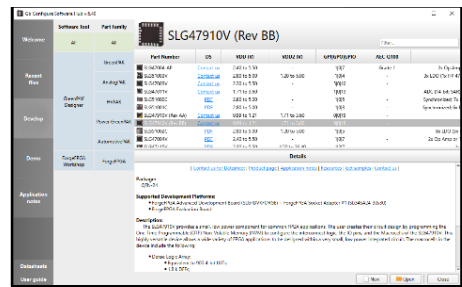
Go Configure Software Hub v.6.4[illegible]

Welcome

Recent files

Desktop

Demo

Application notes

Datasheets

User guide

Software tool

All

GreenPAK Designer

ForgeFPGA Workshop

Part family

All

GreenPAK

AnalogPAK

HVPAK

PowerSync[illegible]

Automotive PAK

ForgeFPGA

SLG47910V (Rev BB)

Filter...

| Part Number | DS | VDD IO | VDD2 IO | GPIO/PIO/IO | ADC/COM |  |
|---|---|---|---|---|---|---|
| SLG46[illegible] | Contact us | 2.50 to 5.50 | - | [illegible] | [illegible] | 2x Op Amp |
| SLG4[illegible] | Contact us | 2.50 to 5.50 | 1.20 to 5.00 | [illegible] | - | 2x LDO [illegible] |
| SLG4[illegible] | Contact us | 2.50 to 5.50 | - | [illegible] | - | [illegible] |
| SLG4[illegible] | Contact us | 1.71 to 5.50 | - | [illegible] | - | ADC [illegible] |
| SLG4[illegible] | PDF | 2.50 to 5.50 | - | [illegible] | - | Synchronized To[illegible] |
| SLG4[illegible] | PDF | 2.50 to 5.50 | - | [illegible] | - | Synchronized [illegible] |
| SLG47910V (Rev AA) | Contact us | 1.71 to 1.98 | 1.71 to 3.60 | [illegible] | - | - |
| SLG47910V (Rev BB) | PDF | 1.71 to 1.98 | 1.71 to 3.60 | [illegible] | - | - |
| SLG4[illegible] | PDF | 2.50 to 5.50 | - | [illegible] | - | 2x Op Amp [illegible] |
| SLG4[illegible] | PDF | 2.50 to 5.50 | - | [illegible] | - | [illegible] |

Details

Contact us for datasheet | Product page | Application notes | Resources | Get samples | Contact us

Packages
QFN-24

Supported Development Platforms
ForgeFPGA Advanced Development Board (SLG47910V-DB) | ForgeFPGA Socket Adapter (F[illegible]) | ForgeFPGA Evaluation Board

Description
The SLG47910V provides a small, low power component for common FPGA applications. The user creates their circuit design by programming the One Time Programmable (OTP) Non-Volatile Memory (NVM) to configure the interconnect logic, the IO pins, and the Macrocells of the SLG47910V. This highly versatile device allows a wide variety of FPGA applications to be designed within a very small, low power integrated circuit. The macrocells in the device include the following:

• Look-Up Arrays
• Equivalent to 1120 4-bit LUTs
• 1120 DFFs

New

Open

Close